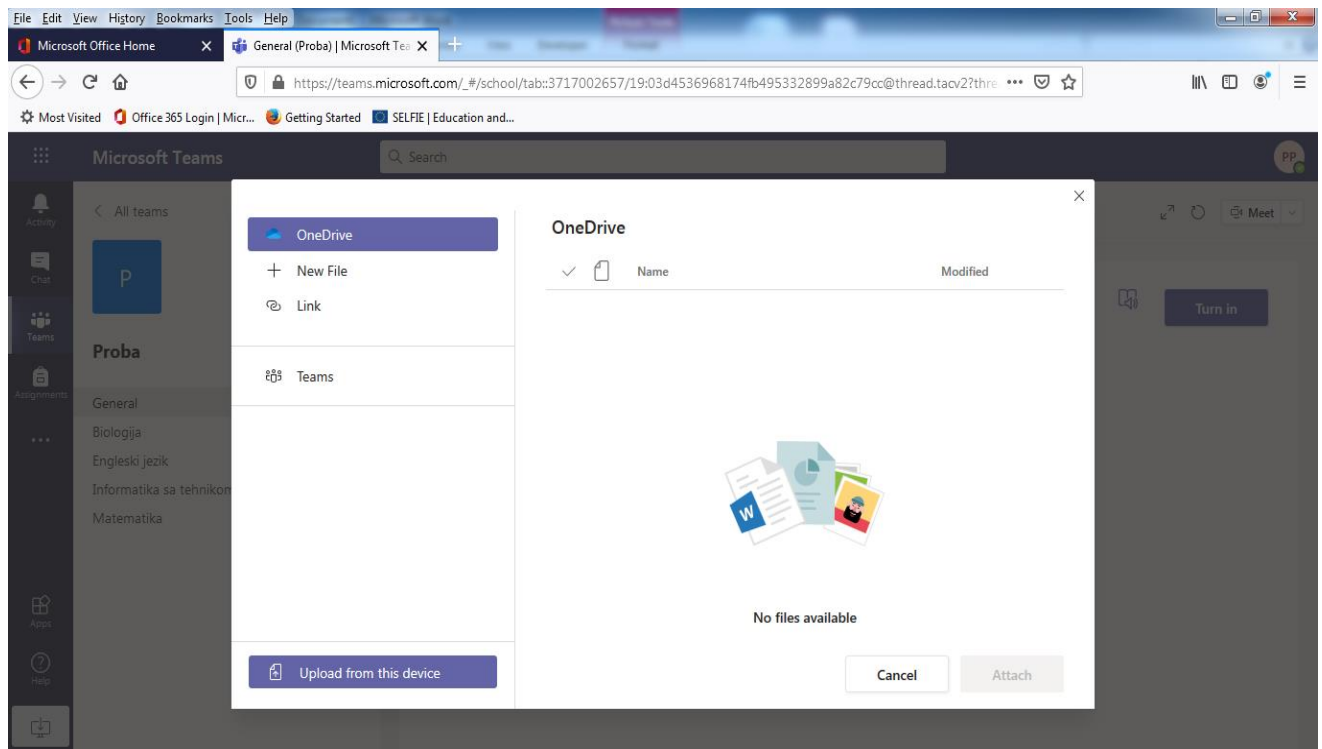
File Edit View History Bookmarks Tools Help

Microsoft Office Home
General (Proba) | Microsoft Tea

https://teams.microsoft.com/_#/school/tab::3717002657/19:03d4536968174fb495332899a82c79cc@thread.tacv2?thre •••

Most Visited Office 365 Login | Micr... Getting Started SELFIE | Education and...

Microsoft Teams
Search
PP

Activity
Chat
Teams
Assignments
...
Apps
Help

< All teams
P
Proba
General
Biologija
Engleski jezik
Informatika sa tehnikom
Matematika

Meet
Turn in

OneDrive
+ New File
Link
Teams
Upload from this device

OneDrive
Name
Modified
No files available
Cancel
Attach